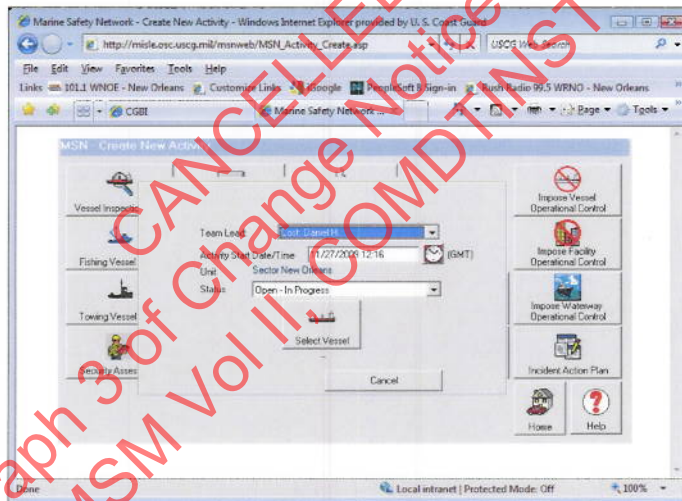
Marine Safety Network - Create New Activity - Windows Internet Explorer provided by U. S. Coast Guard

http://misle.osc.uscg.mil/msnweb/MSN_Activity_Create.asp

USCG Web Search

File Edit View Favorites Tools Help

Links 101.1 WNOE - New Orleans Customize Links Google PeopleSoft 8 Sign-in Rush Radio 99.5 WRNO - New Orleans

CGBI

Marine Safety Network ...

Page Tools

MSN - Create New Activity

Vessel Inspection

Fishing Vessel

Towing Vessel

Security Assess

Team Lead: Lcdr. Daniel H

Activity Start Date/Time 11/27/2009 12:16 (GMT)

Unit Sector New Orleans

Status Open - In Progress

Select Vessel

Cancel

Impose Vessel Operational Control

Impose Facility Operational Control

Impose Waterway Operational Control

Incident Action Plan

Home

Help

Done

Local intranet | Protected Mode: Off

100%

CANCELLED
Paragraph 3 of Change Notice
MSM Vol II, COMDTINST